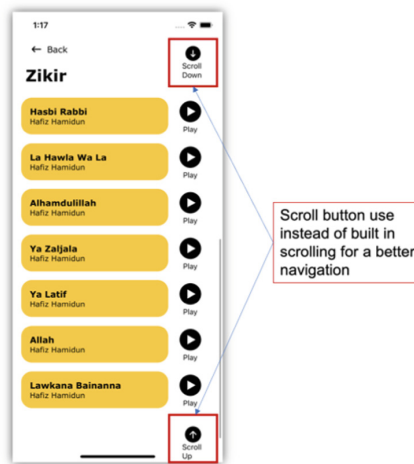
1:17

← Back

Zikir

Scroll Down

Hasbi Rabbi
Hafiz Hamidun
Play

La Hawla Wa La
Hafiz Hamidun
Play

Alhamdulillah
Hafiz Hamidun
Play

Ya Zaljala
Hafiz Hamidun
Play

Ya Latif
Hafiz Hamidun
Play

Allah
Hafiz Hamidun
Play

Lawkana Bainanna
Hafiz Hamidun
Play

Scroll Up

Scroll button use instead of built in scrolling for a better navigation